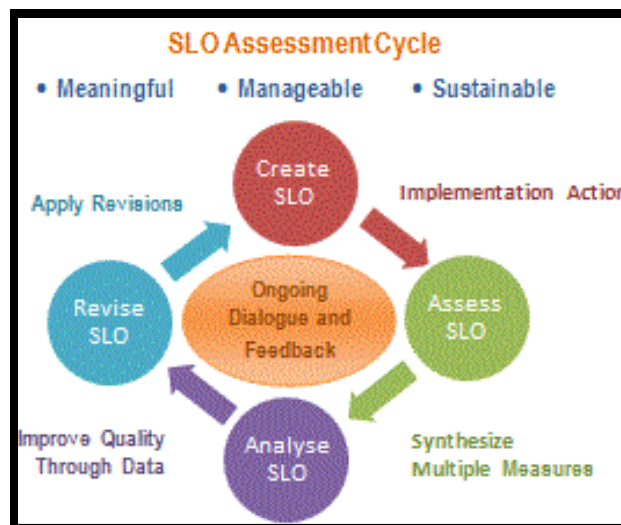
SLO Assessment Cycle

• Meaningful • Manageable • Sustainable

Create SLO

Implementation Actio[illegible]

Apply Revisions

Revise SLO

Ongoing Dialogue and Feedback

Assess SLO

Improve Quality Through Data

Analyse SLO

Synthesize Multiple Measures